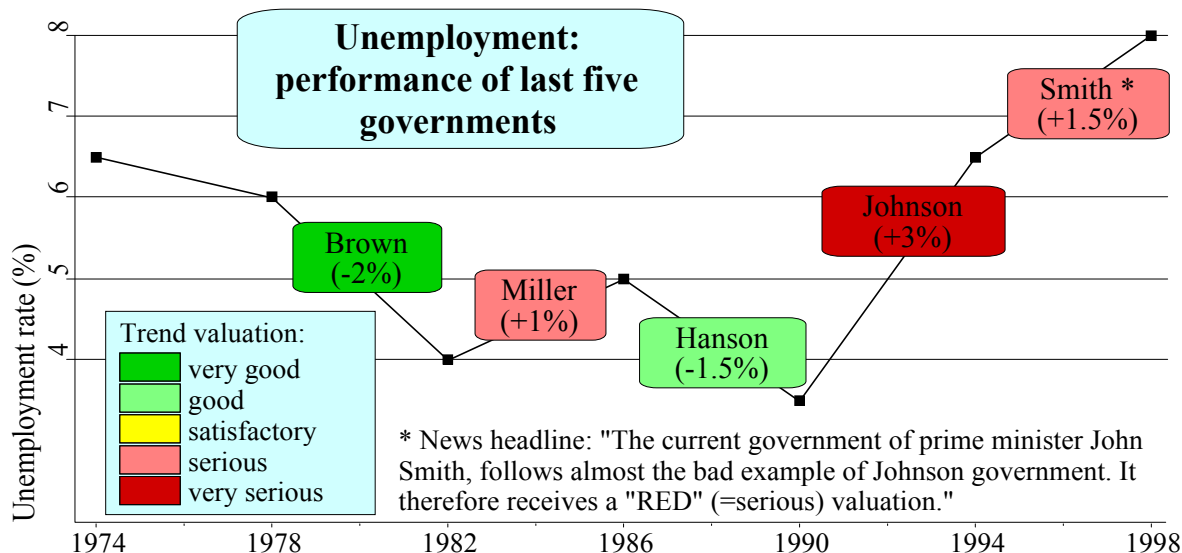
Unemployment: performance of last five governments

Unemployment rate (%)

8
7
6
5
4

Brown (-2%)

Miller (+1%)

Hanson (-1.5%)

Johnson (+3%)

Smith * (+1.5%)

Trend valuation:
very good
good
satisfactory
serious
very serious

* News headline: "The current government of prime minister John Smith, follows almost the bad example of Johnson government. It therefore receives a "RED" (=serious) valuation."

1974
1978
1982
1986
1990
1994
1998